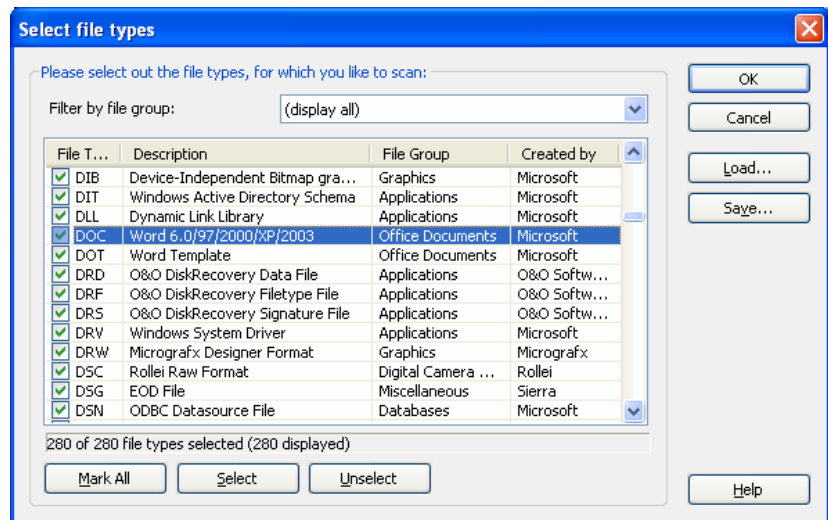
Select file types

Please select out the file types, for which you like to scan:

Filter by file group: (display all)

| File T... | Description | File Group | Created by |
|---|---|---|---|
| DIB | Device-Independent Bitmap gra... | Graphics | Microsoft |
| DIT | Windows Active Directory Schema | Applications | Microsoft |
| DLL | Dynamic Link Library | Applications | Microsoft |
| DOC | Word 6.0/97/2000/XP/2003 | Office Documents | Microsoft |
| DOT | Word Template | Office Documents | Microsoft |
| DRD | O&O DiskRecovery Data File | Applications | O&O Softw... |
| DRF | O&O DiskRecovery Filetype File | Applications | O&O Softw... |
| DRS | O&O DiskRecovery Signature File | Applications | O&O Softw... |
| DRV | Windows System Driver | Applications | Microsoft |
| DRW | Micrografx Designer Format | Graphics | Micrografx |
| DSC | Rollei Raw Format | Digital Camera ... | Rollei |
| DSG | EOD File | Miscellaneous | Sierra |
| DSN | ODBC Datasource File | Databases | Microsoft |

280 of 280 file types selected (280 displayed)

Mark All
Select
Unselect

OK
Cancel
Load...
Save...
Help